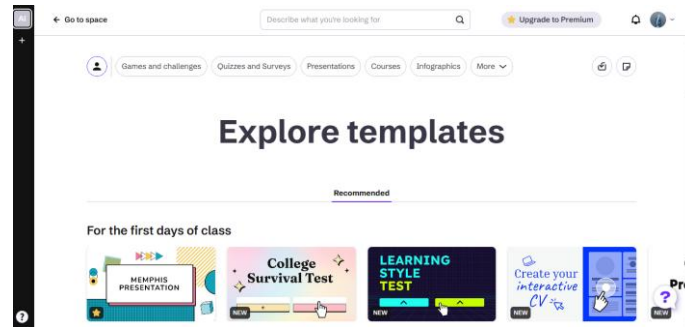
All
+
Go to space
Describe what you're looking for
Upgrade to Premium
Games and challenges
Quizzes and Surveys
Presentations
Courses
Infographics
More
Explore templates
Recommended
For the first days of class
MEMPHIS PRESENTATION
College Survival Test
NEW
LEARNING STYLE TEST
NEW
Create your interactive CV
NEW
Pr
NEW
?
?